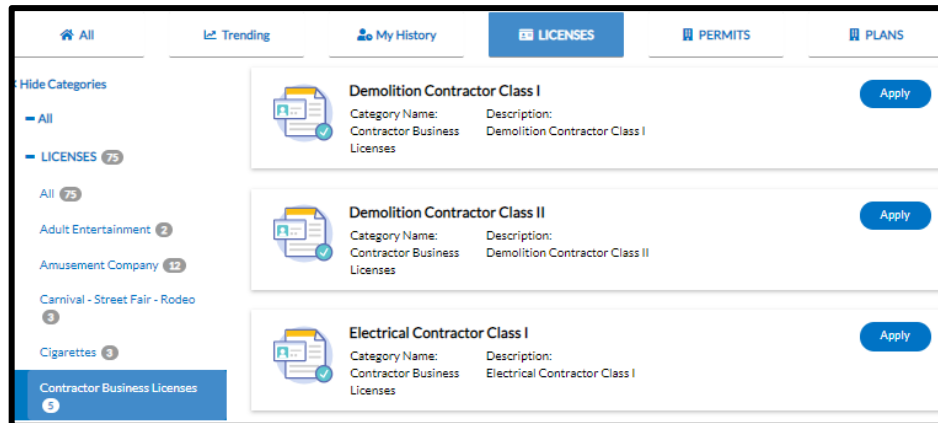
All Trending My History LICENSES PERMITS PLANS

< Hide Categories

– All

– LICENSES 75

All 75

Adult Entertainment 2

Amusement Company 12

Carnival - Street Fair - Rodeo 3

Cigarettes 3

Contractor Business Licenses 5

Demolition Contractor Class I
Category Name: Contractor Business Licenses
Description: Demolition Contractor Class I
Apply

Demolition Contractor Class II
Category Name: Contractor Business Licenses
Description: Demolition Contractor Class II
Apply

Electrical Contractor Class I
Category Name: Contractor Business Licenses
Description: Electrical Contractor Class I
Apply